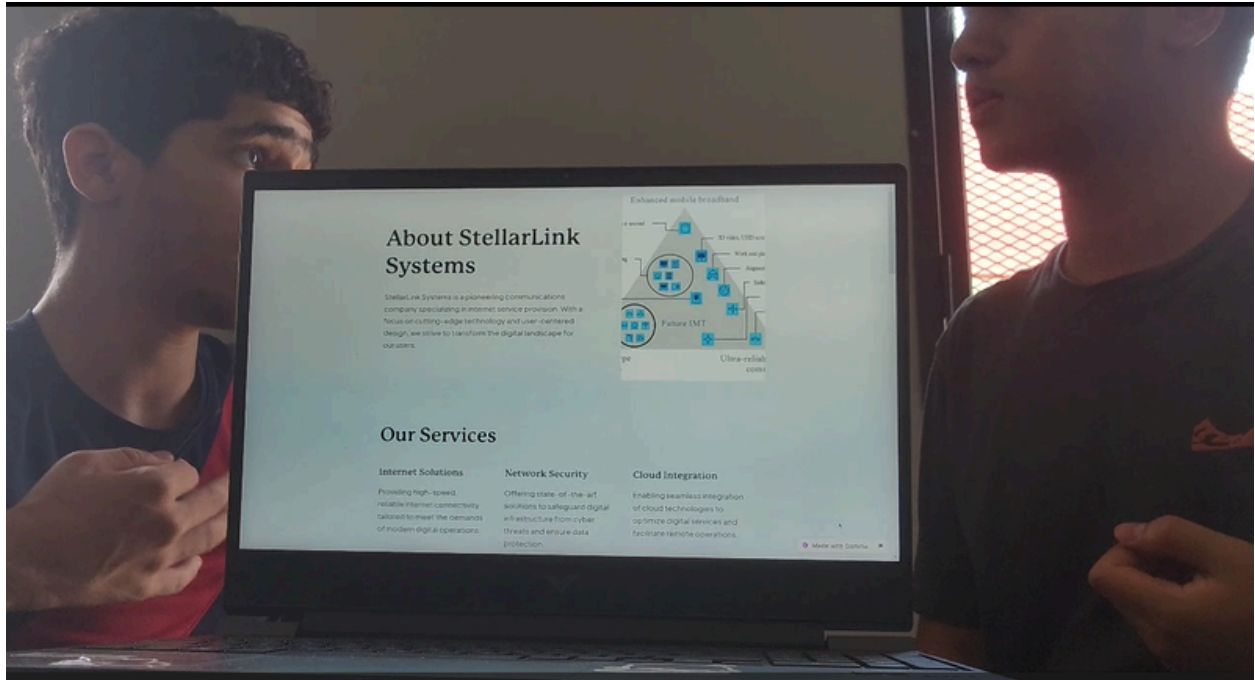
About StellarLink Systems

StellarLink Systems is a pioneering communications company specializing in internet service provision. With a focus on cutting-edge technology and user-centered design, we strive to transform the digital landscape for our users.

Enhanced mobile broadband

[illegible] second

3D video, UHD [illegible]

Work and pl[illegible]

Augme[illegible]

Indu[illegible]

Future IMT

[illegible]pe

Ultra-reliab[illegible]

comm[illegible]

Our Services

Internet Solutions

Providing high-speed, reliable internet connectivity tailored to meet the demands of modern digital operations.

Network Security

Offering state-of-the-art solutions to safeguard digital infrastructure from cyber threats and ensure data protection.

Cloud Integration

Enabling seamless integration of cloud technologies to optimize digital services and facilitate remote operations.

Made with Gamma